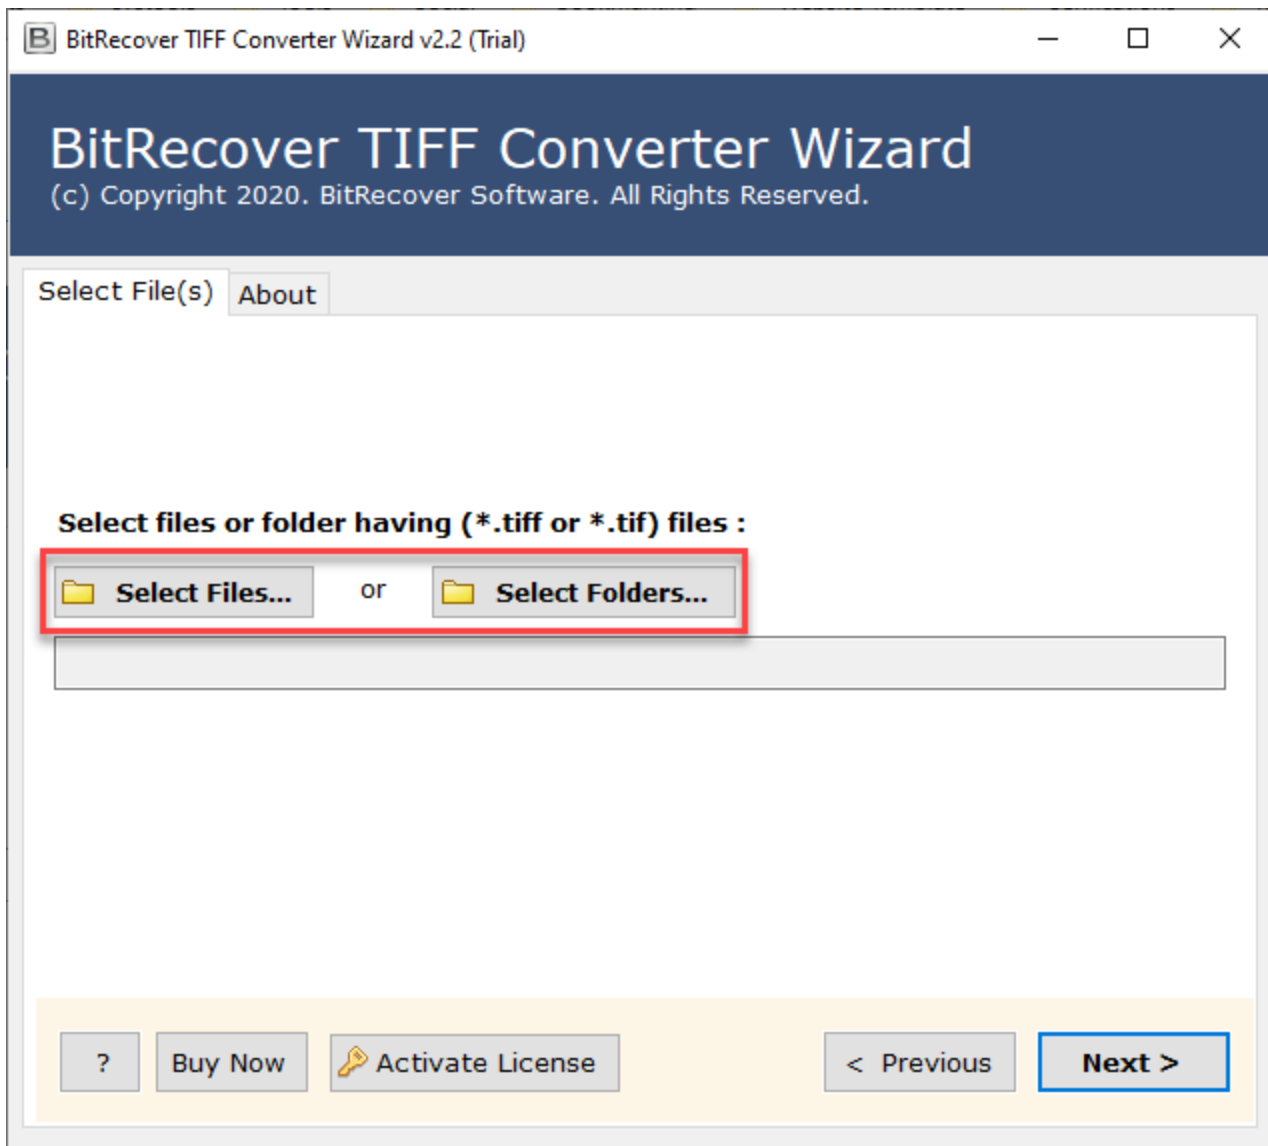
B BitRecover TIFF Converter Wizard v2.2 (Trial)

BitRecover TIFF Converter Wizard
(c) Copyright 2020. BitRecover Software. All Rights Reserved.

Select File(s) About

Select files or folder having (*.tiff or *.tif) files :

Select Files... or Select Folders...

? Buy Now Activate License < Previous Next >